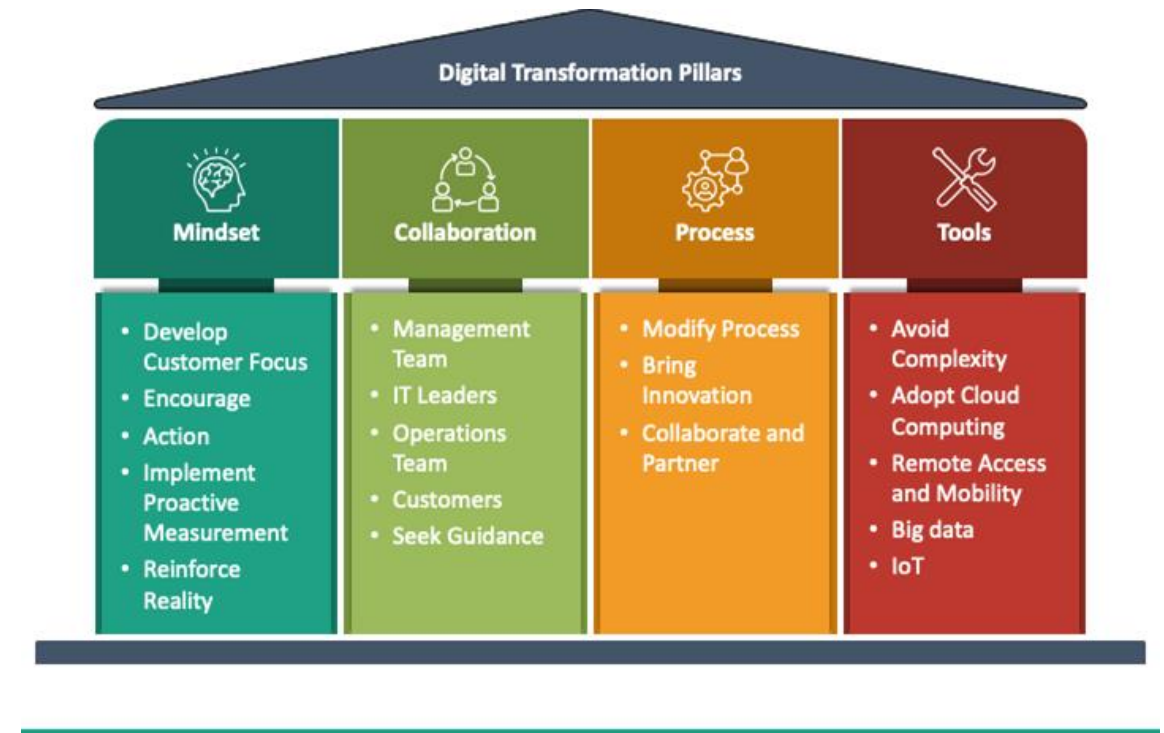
Digital Transformation Pillars

Mindset

- Develop Customer Focus
- Encourage
- Action
- Implement Proactive Measurement
- Reinforce Reality

Collaboration

- Management Team
- IT Leaders
- Operations Team
- Customers
- Seek Guidance

Process

- Modify Process
- Bring Innovation
- Collaborate and Partner

Tools

- Avoid Complexity
- Adopt Cloud Computing
- Remote Access and Mobility
- Big data
- IoT